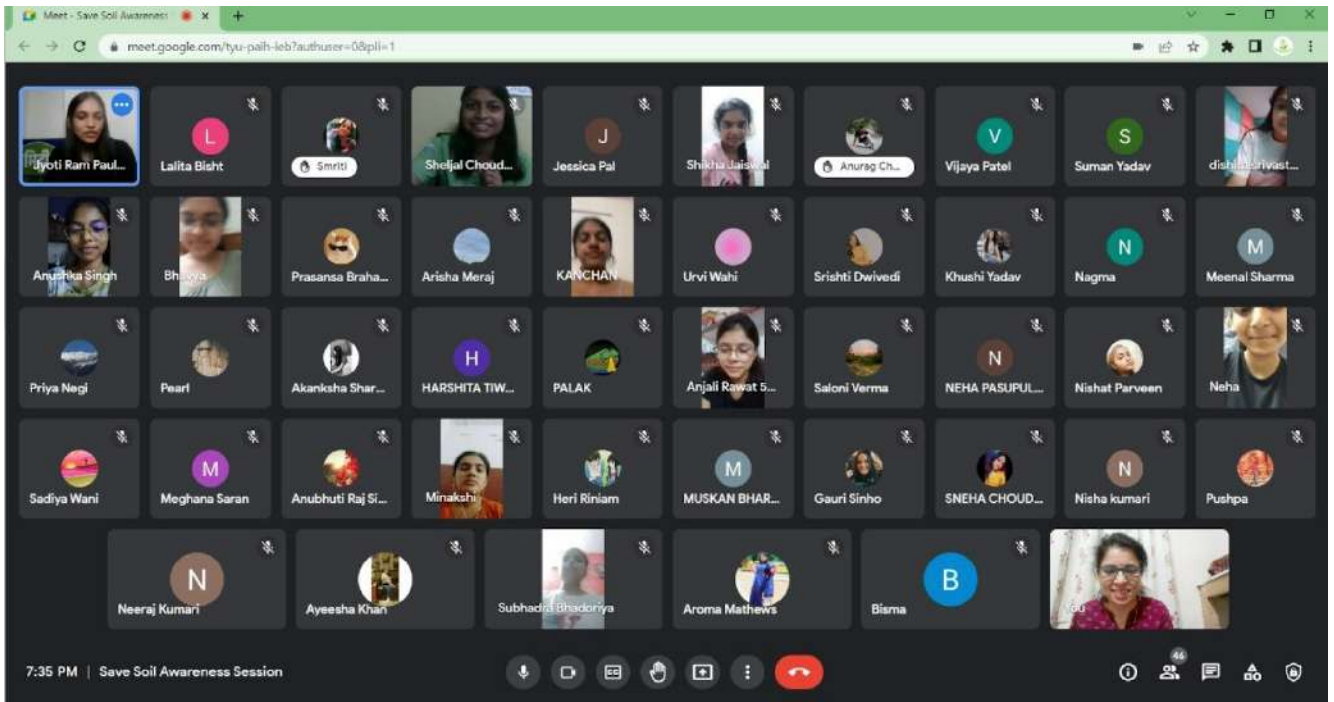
Meet - Save Soil Awarenes ×
+
meet.google.com/tyu-paih-ieb?authuser=0&pli=1

L
J
V
S
Jyoti Ram Paul...
Lalita Bisht
Smriti
Sheljal Choud...
Jessica Pal
Shikha Jaiswal
Anurag Ch...
Vijaya Patel
Suman Yadav
dishi Srivast...

N
M
Anushka Singh
Bhavya
Prasansa Braha...
Arisha Meraj
KANCHAN
Urvi Wahi
Srishti Dwivedi
Khushi Yadav
Nagma
Meenal Sharma

H
N
Priya Negi
Pearl
Akanksha Shar...
HARSHITA TIW...
PALAK
Anjali Rawat 5...
Saloni Verma
NEHA PASUPUL...
Nishat Parveen
Neha

M
M
N
Sadiya Wani
Meghana Saran
Anubhuti Raj Si...
Minakshi
Heri Riniam
MUSKAN BHAR...
Gauri Sinho
SNEHA CHOUD...
Nisha kumari
Pushpa

N
B
Neeraj Kumari
Ayeesha Khan
Subhadra Bhadoriya
Aroma Mathews
Bisma
You

7:35 PM | Save Soil Awareness Session
46